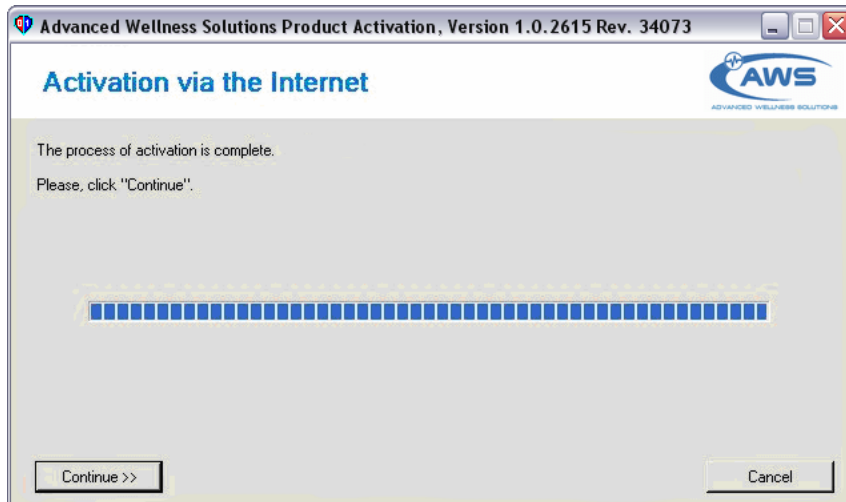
Advanced Wellness Solutions Product Activation, Version 1.0.2615 Rev. 34073

Activation via the Internet

AWS
ADVANCED WELLNESS SOLUTIONS

The process of activation is complete.

Please, click "Continue".

Continue >>

Cancel